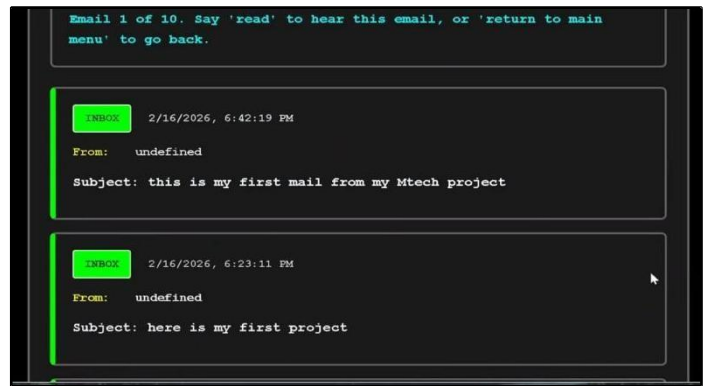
Email 1 of 10. Say 'read' to hear this email, or 'return to main menu' to go back.

INBOX 2/16/2026, 6:42:19 PM

From: undefined

Subject: this is my first mail from my Mtech project

INBOX 2/16/2026, 6:23:11 PM

From: undefined

Subject: here is my first project